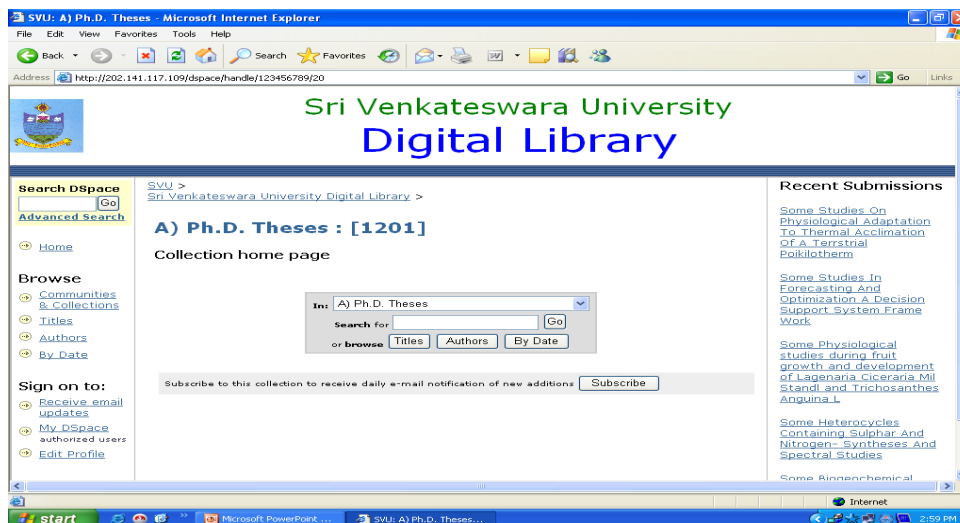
SVU: A) Ph.D. Theses - Microsoft Internet Explorer

File Edit View Favorites Tools Help

Back Search Favorites

Address http://202.141.117.109/dspace/handle/123456789/20 Go Links

Sri Venkateswara University
Digital Library

Search DSpace
Go
Advanced Search

Home

Browse
Communities & Collections
Titles
Authors
By Date

Sign on to:
Receive email updates
My DSpace
authorized users
Edit Profile

SVU >
Sri Venkateswara University Digital Library >

A) Ph.D. Theses : [1201]

Collection home page

In: A) Ph.D. Theses
Search for Go
or browse Titles Authors By Date

Subscribe to this collection to receive daily e-mail notification of new additions Subscribe

Recent Submissions

Some Studies On Physiological Adaptation To Thermal Acclimation Of A Terrstrial Poikilotherm

Some Studies In Forecasting And Optimization A Decision Support System Frame Work

Some Physiological studies during fruit growth and development of Lagenaria Ciceraria Mil Standl and Trichosanthes Anguina L

Some Heterocycles Containing Sulphar And Nitrogen- Syntheses And Spectral Studies

Some Biogenochemical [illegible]

Internet

start Microsoft PowerPoint ... SVU: A) Ph.D. Theses... 2:59 PM